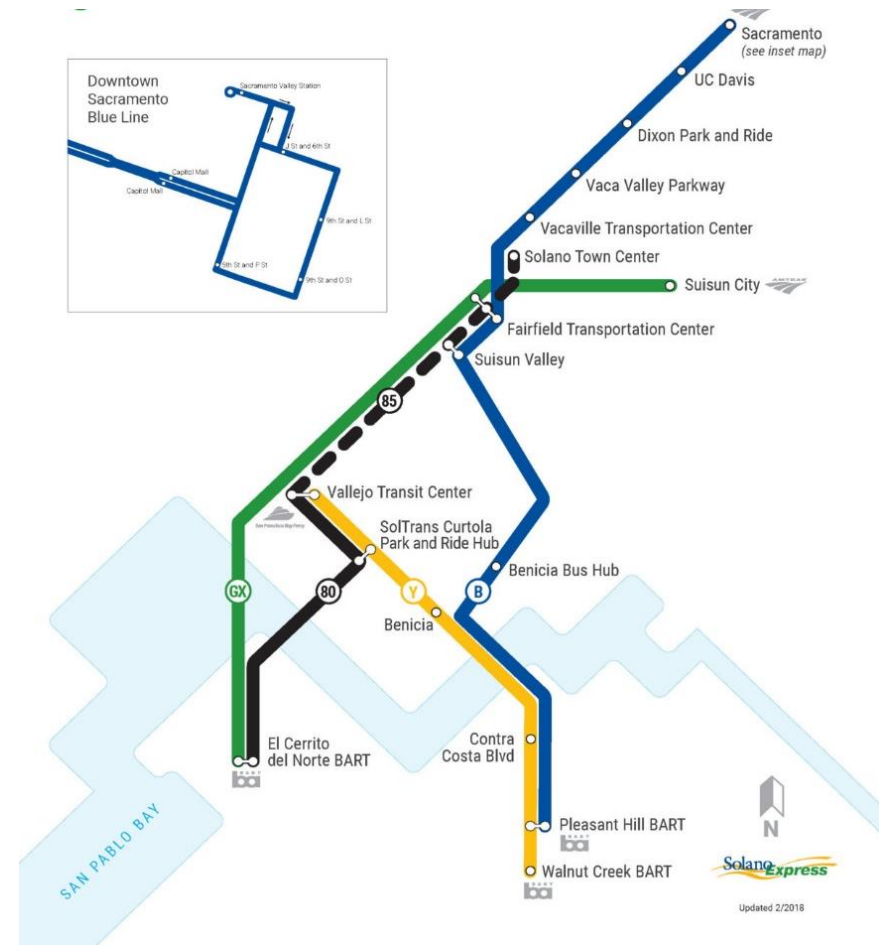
Downtown Sacramento Blue Line

Sacramento Valley Station
J St and 6th St
Capitol Mall
Capitol Mall
9th St and L St
8th St and P St
9th St and O St

Sacramento
(see inset map)
UC Davis
Dixon Park and Ride
Vaca Valley Parkway
Vacaville Transportation Center
Solano Town Center
Suisun City
Fairfield Transportation Center
Suisun Valley
85
Vallejo Transit Center
San Francisco Bay Ferry
SolTrans Curtola Park and Ride Hub
GX
80
Y
B
Benicia Bus Hub
Benicia
Contra Costa Blvd
El Cerrito del Norte BART
Pleasant Hill BART
Walnut Creek BART
SAN PABLO BAY
N
Solano Express
Updated 2/2018